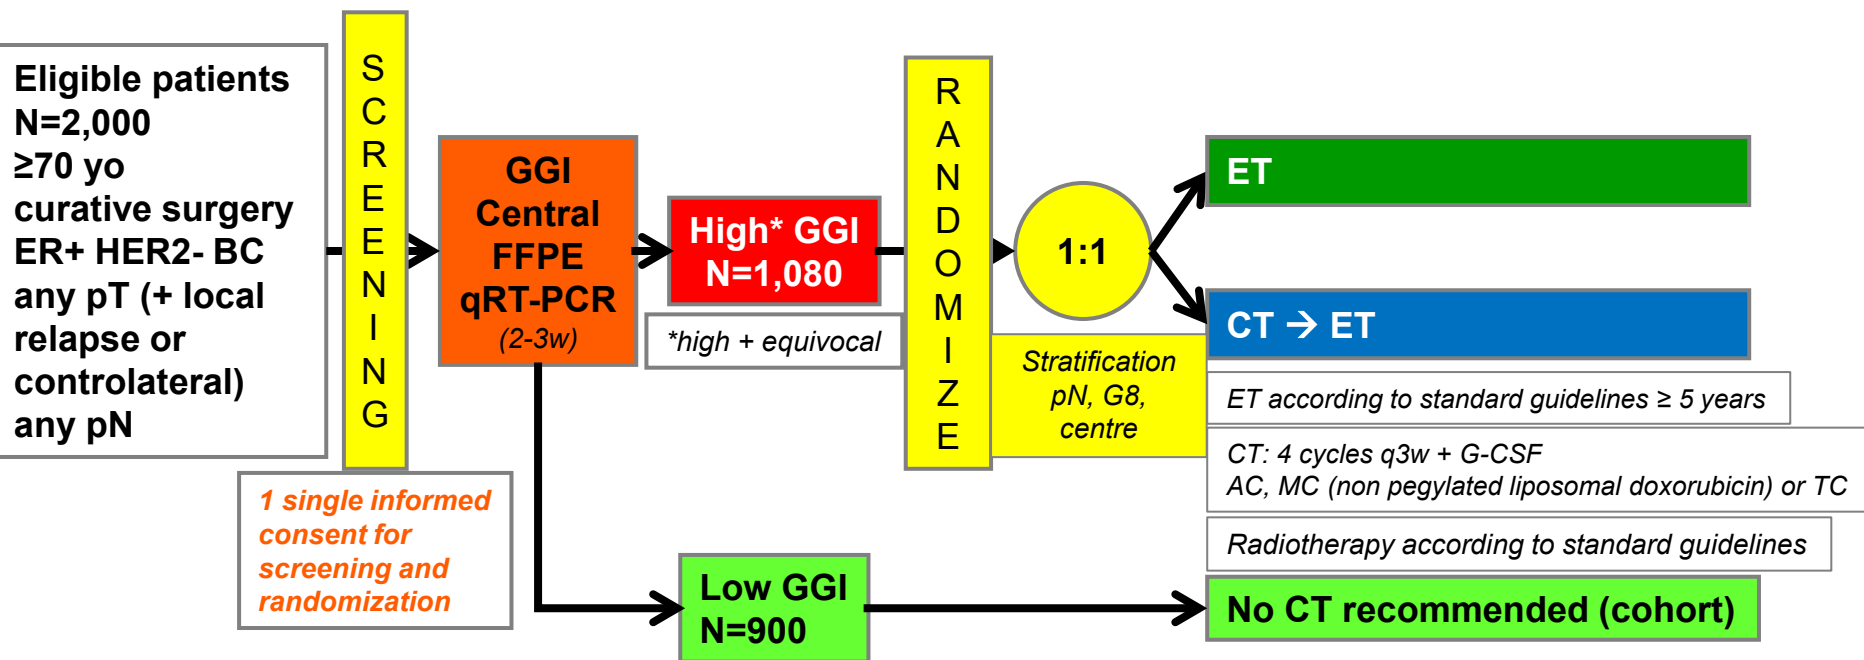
Eligible patients
N=2,000
≥70 yo
curative surgery
ER+ HER2- BC
any pT (+ local relapse or controlateral)
any pN

S C R E E N I N G

1 single informed consent for screening and randomization

GGI
Central
FFPE
qRT-PCR
(2-3w)

High* GGI
N=1,080

*high + equivocal

Low GGI
N=900

R A N D O M I Z E

Stratification
pN, G8,
centre

1:1

ET

CT → ET

ET according to standard guidelines ≥ 5 years

CT: 4 cycles q3w + G-CSF
AC, MC (non pegylated liposomal doxorubicin) or TC

Radiotherapy according to standard guidelines

No CT recommended (cohort)